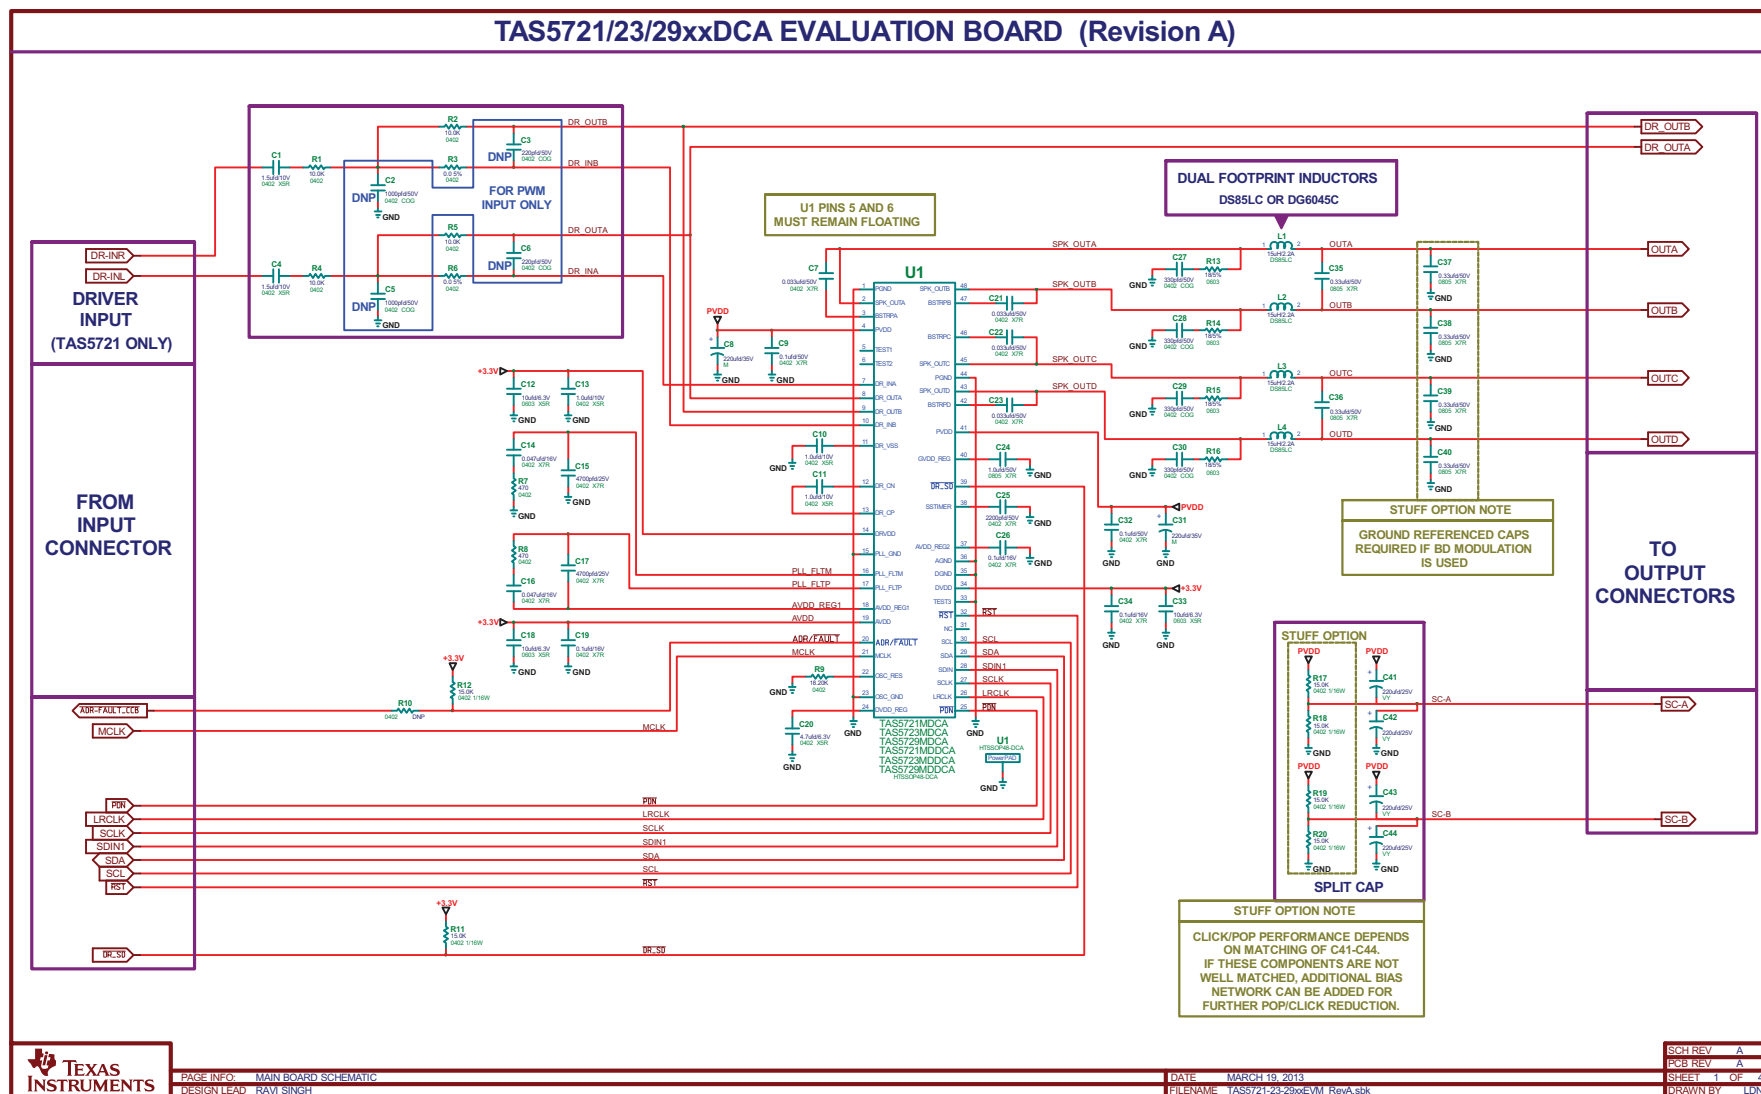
TAS5721/23/29xxDCA EVALUATION BOARD (Revision A)

DRIVER INPUT (TAS5721 ONLY)

DR-INR
DR-INL

FOR PWM INPUT ONLY

DNP
DNP
DNP
DNP

DR_OUTB
DR_INB
DR_OUTA
DR_INA

C1 1.5ufd/10V 0402 X5R
R1 10.0K 0402
R2 10.0K 0402
R3 0.5% 0402
C2 1000pfd/50V 0402 COG
C3 220pfd/50V 0402 COG
C4 1.5ufd/10V 0402 X5R
R4 10.0K 0402
R5 10.0K 0402
R6 0.5% 0402
C5 1000pfd/50V 0402 COG
C6 220pfd/50V 0402 COG
GND

U1 PINS 5 AND 6 MUST REMAIN FLOATING

DUAL FOOTPRINT INDUCTORS
DS85LC OR DG6045C

U1

FROM INPUT CONNECTOR

TO OUTPUT CONNECTORS

DR_OUTB
DR_OUTA
OUTA
OUTB
OUTC
OUTD
SC-A
SC-B

STUFF OPTION NOTE
GROUND REFERENCED CAPS REQUIRED IF BD MODULATION IS USED

STUFF OPTION
SPLIT CAP

STUFF OPTION NOTE
CLICK/POP PERFORMANCE DEPENDS ON MATCHING OF C41-C44. IF THESE COMPONENTS ARE NOT WELL MATCHED, ADDITIONAL BIAS NETWORK CAN BE ADDED FOR FURTHER POP/CLICK REDUCTION.

ADR-FAULT_CCB
MCLK
PDN
LRCLK
SCLK
SDIN1
SDA
SCL
RST
DR_SD

TAS5721MDCA
TAS5723MDCA
TAS5729MDCA
TAS5721MDDCA
TAS5723MDDCA
TAS5729MDDCA
HTSSOP48-DCA

TEXAS INSTRUMENTS
PAGE INFO: MAIN BOARD SCHEMATIC
DESIGN LEAD RAVI SINGH
DATE MARCH 19, 2013
FILENAME TAS5721-23-29xxEVM_RevA.sbk
SCH REV A
PCB REV A
SHEET 1 OF
DRAWN BY